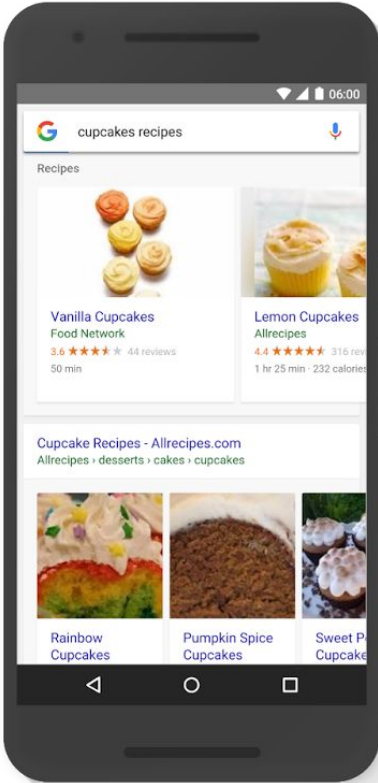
06:00

G cupcakes recipes

Recipes

Vanilla Cupcakes
Food Network
3.6 ★★★★★ 44 reviews
50 min

Lemon Cupcakes
Allrecipes
4.4 ★★★★★ 316 re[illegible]
1 hr 25 min · 232 calorie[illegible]

Cupcake Recipes - Allrecipes.com
Allrecipes › desserts › cakes › cupcakes

Rainbow Cupcakes

Pumpkin Spice Cupcakes

Sweet P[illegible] Cupcake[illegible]